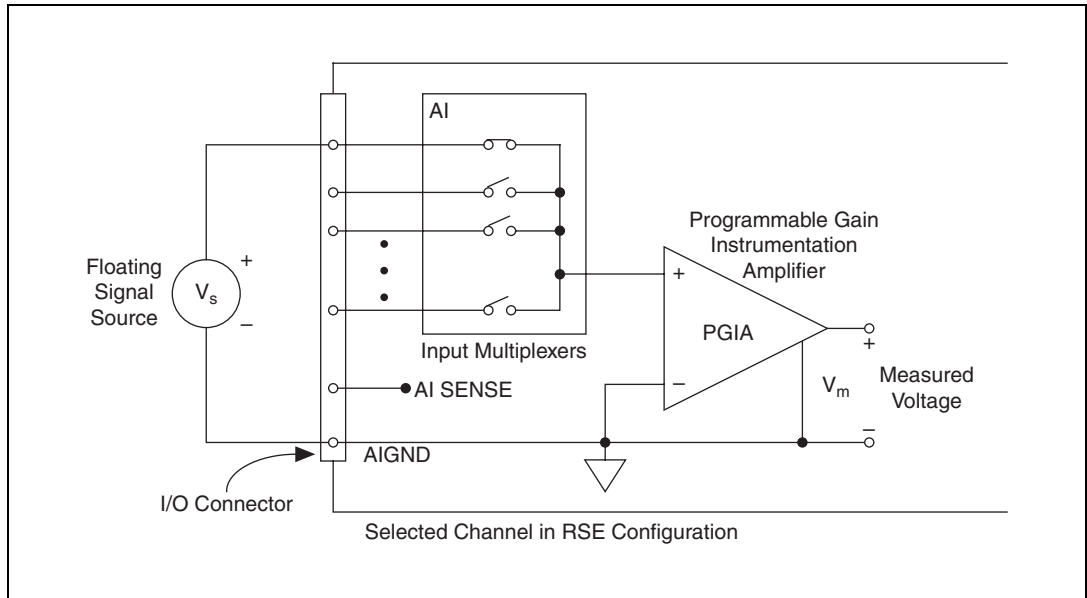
AI

Programmable Gain Instrumentation Amplifier

Floating Signal Source

+

$V_s$

–

+

PGIA

–

Input Multiplexers

AI SENSE

+

$V_m$

Measured Voltage

–

AIGND

I/O Connector

Selected Channel in RSE Configuration